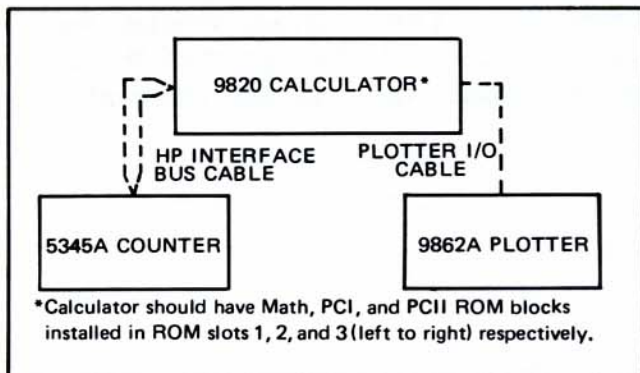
9820 CALCULATOR*

HP INTERFACE BUS CABLE

PLOTTER I/O CABLE

5345A COUNTER

9862A PLOTTER

*Calculator should have Math, PCI, and PCII ROM blocks installed in ROM slots 1, 2, and 3 (left to right) respectively.